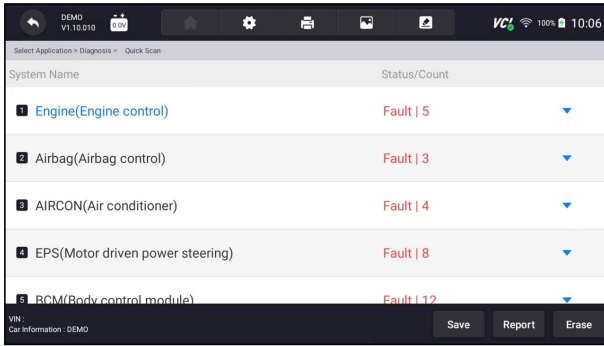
DEMO
V1.10.010
0.0V

VC 100% 10:06

Select Application > Diagnosis > Quick Scan

| System Name | Status/Count |
|---|---|
| 1 Engine(Engine control) | Fault \| 5 |
| 2 Airbag(Airbag control) | Fault \| 3 |
| 3 AIRCON(Air conditioner) | Fault \| 4 |
| 4 EPS(Motor driven power steering) | Fault \| 8 |
| 5 BCM(Body control module) | Fault \| 12 |

VIN :
Car Information : DEMO

Save Report Erase